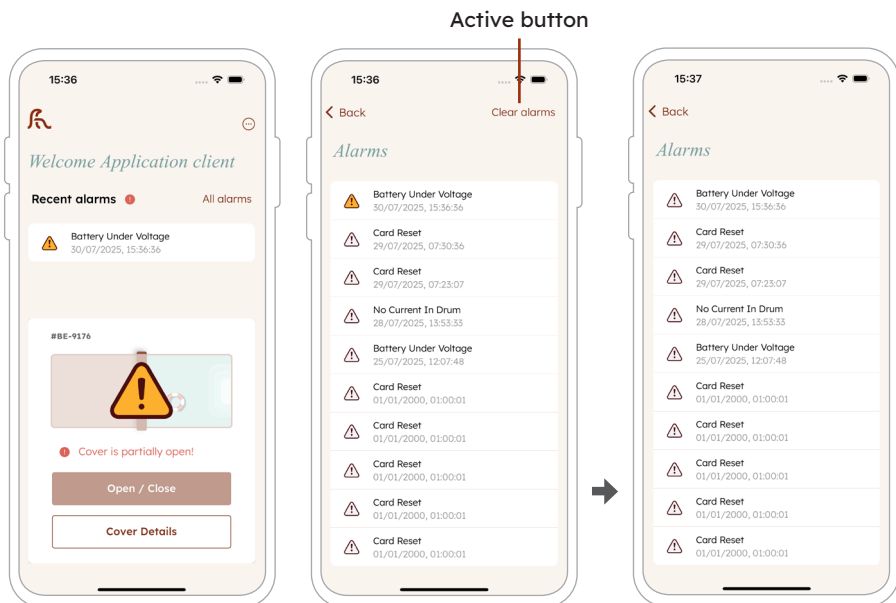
Active button

15:36

Welcome Application client

Recent alarms

All alarms

Battery Under Voltage
30/07/2025, 15:36:36

#BE-9176

Cover is partially open!

Open / Close

Cover Details

15:36

Back

Clear alarms

Alarms

Battery Under Voltage
30/07/2025, 15:36:36

Card Reset
29/07/2025, 07:30:36

Card Reset
29/07/2025, 07:23:07

No Current In Drum
28/07/2025, 13:53:33

Battery Under Voltage
25/07/2025, 12:07:48

Card Reset
01/01/2000, 01:00:01

Card Reset
01/01/2000, 01:00:01

Card Reset
01/01/2000, 01:00:01

Card Reset
01/01/2000, 01:00:01

Card Reset
01/01/2000, 01:00:01

15:37

Back

Alarms

Battery Under Voltage
30/07/2025, 15:36:36

Card Reset
29/07/2025, 07:30:36

Card Reset
29/07/2025, 07:23:07

No Current In Drum
28/07/2025, 13:53:33

Battery Under Voltage
25/07/2025, 12:07:48

Card Reset
01/01/2000, 01:00:01

Card Reset
01/01/2000, 01:00:01

Card Reset
01/01/2000, 01:00:01

Card Reset
01/01/2000, 01:00:01

Card Reset
01/01/2000, 01:00:01